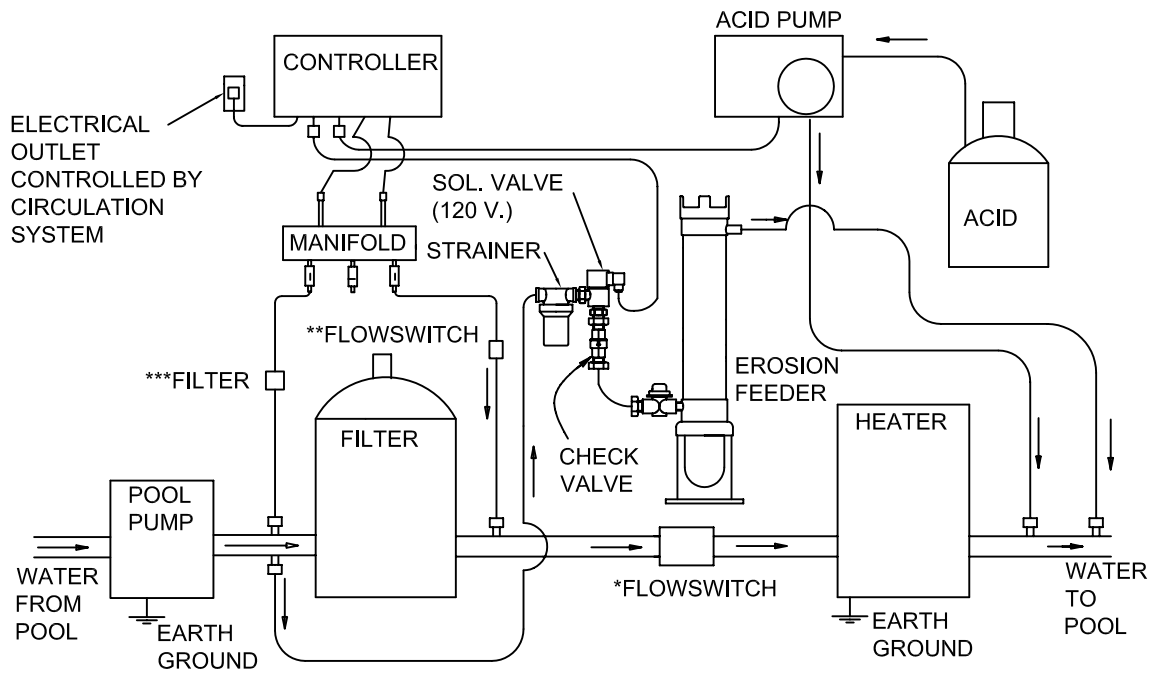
CONTROLLER

ACID PUMP

ELECTRICAL OUTLET CONTROLLED BY CIRCULATION SYSTEM

SOL. VALVE (120 V.)

ACID

MANIFOLD

STRAINER

**FLOWSWITCH

***FILTER

EROSION FEEDER

FILTER

CHECK VALVE

HEATER

POOL PUMP

WATER FROM POOL

EARTH GROUND

*FLOWSWITCH

EARTH GROUND

WATER TO POOL